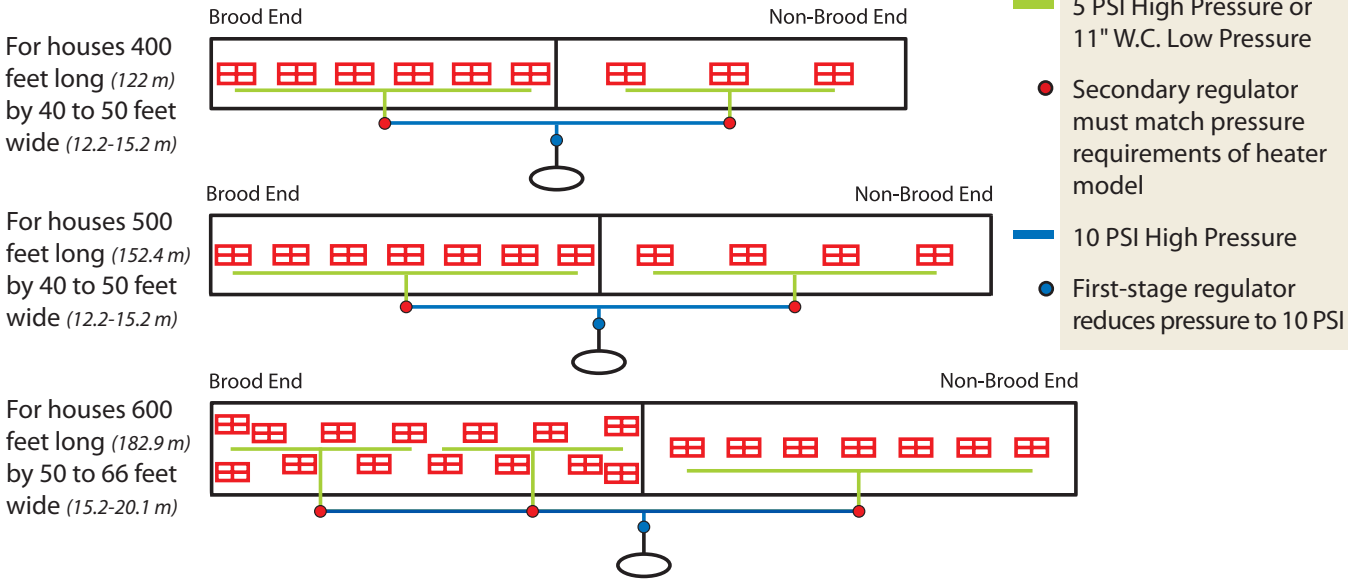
Brood End

Non-Brood End

For houses 400 feet long (122 m) by 40 to 50 feet wide (12.2-15.2 m)

Brood End

Non-Brood End

For houses 500 feet long (152.4 m) by 40 to 50 feet wide (12.2-15.2 m)

Brood End

Non-Brood End

For houses 600 feet long (182.9 m) by 50 to 66 feet wide (15.2-20.1 m)

5 PSI High Pressure or 11" W.C. Low Pressure

Secondary regulator must match pressure requirements of heater model

10 PSI High Pressure

First-stage regulator reduces pressure to 10 PSI